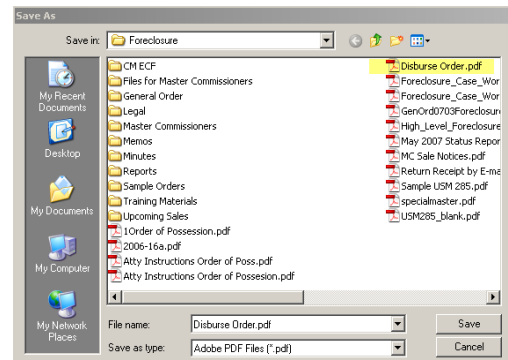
Save As

Save in: Foreclosure

My Recent Documents
Desktop
My Documents
My Computer
My Network Places

CM ECF
Files for Master Commissioners
General Order
Legal
Master Commissioners
Memos
Minutes
Reports
Sample Orders
Training Materials
Upcoming Sales
1Order of Possession.pdf
2006-16a.pdf
Atty Instructions Order of Poss.pdf
Atty Instructions Order of Possesion.pdf

Disburse Order.pdf
Foreclosure_Case_Wor
Foreclosure_Case_Wor
GenOrd0703Foreclosur
High_Level_Foreclosure
May 2007 Status Repor
MC Sale Notices.pdf
Return Receipt by E-ma
Sample USM 285.pdf
specialmaster.pdf
USM285_blank.pdf

File name: Disburse Order.pdf
Save as type: Adobe PDF Files (*.pdf)

Save
Cancel